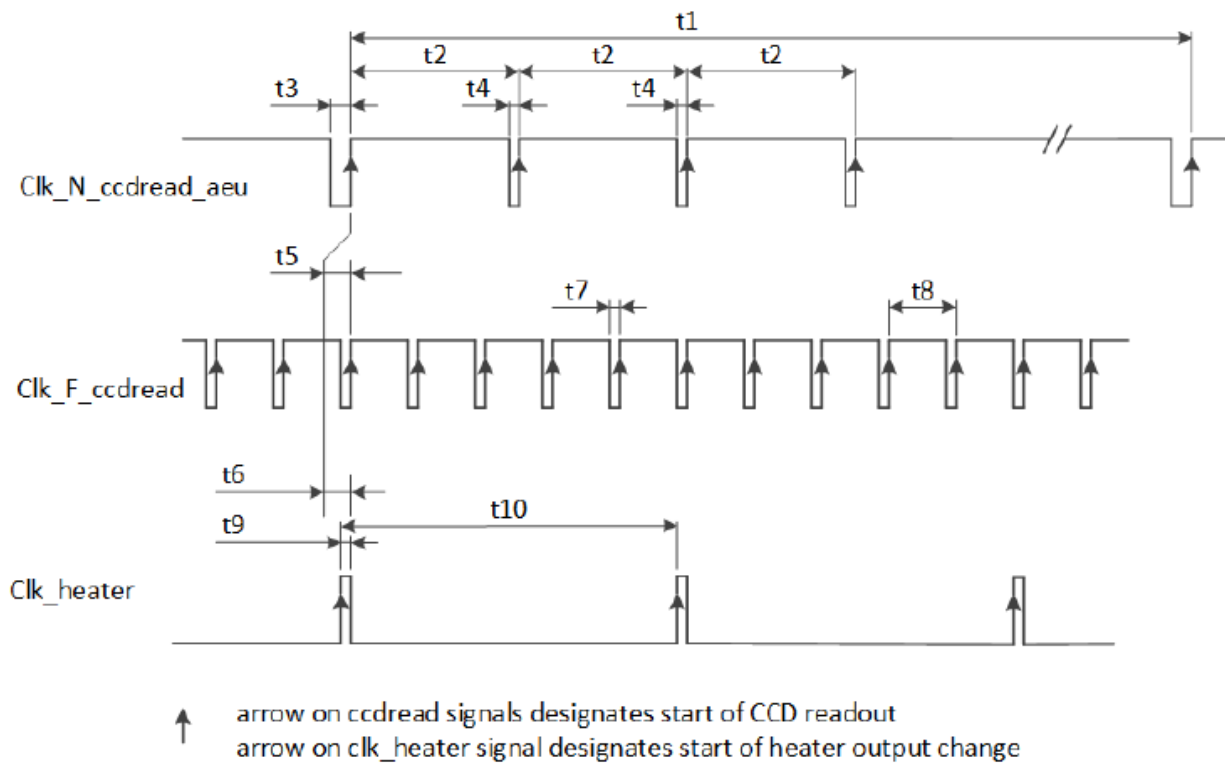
t1

t2 t2 t2

t3 t4 t4

Clk_N_ccdread_aeu

t5

t7 t8

Clk_F_ccdread

t6

t9 t10

Clk_heater

arrow on ccdread signals designates start of CCD readout
arrow on clk_heater signal designates start of heater output change